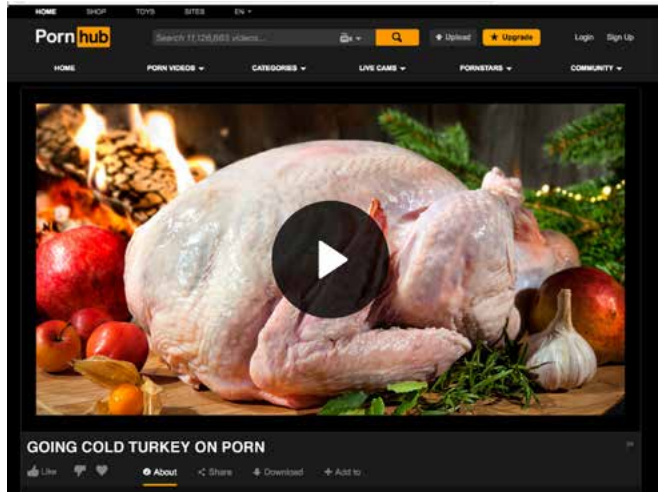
HOME SHOP TOYS SITES EN

Porn hub

Search 11,126,663 videos...

Upload

Upgrade

Login Sign Up

HOME PORN VIDEOS CATEGORIES LIVE CAMS PORNSTARS COMMUNITY

GOING COLD TURKEY ON PORN

Like

About Share Download Add to